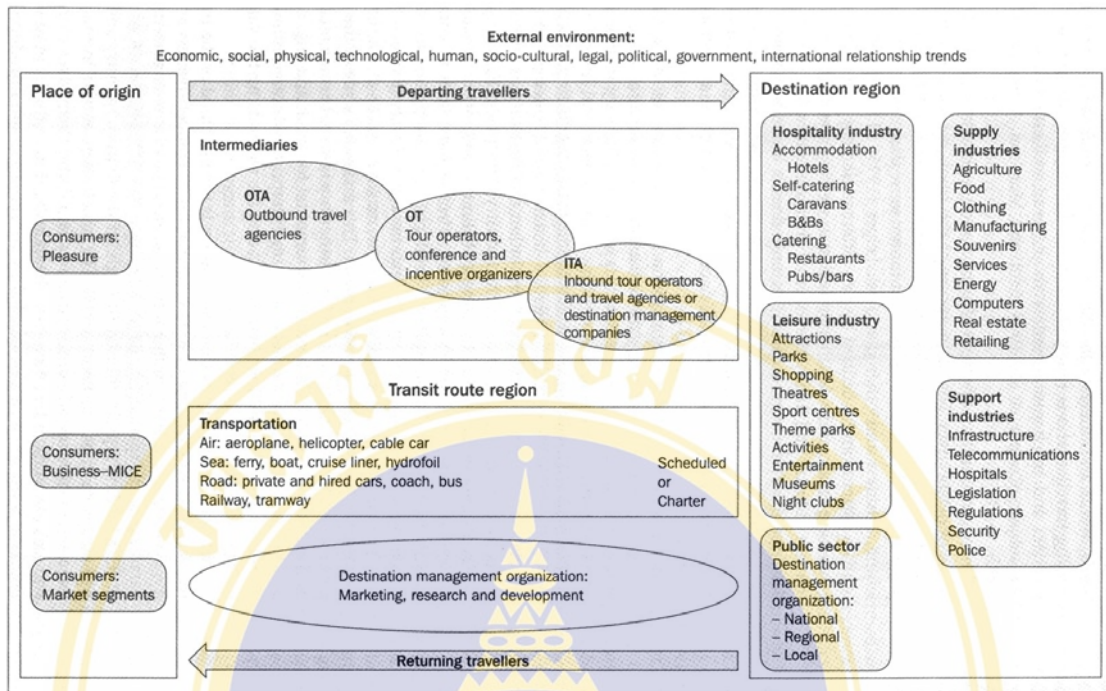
External environment:
Economic, social, physical, technological, human, socio-cultural, legal, political, government, international relationship trends

Place of origin

Departing travellers

Destination region

Consumers: Pleasure

Consumers: Business–MICE

Consumers: Market segments

Intermediaries

OTA
Outbound travel agencies

OT
Tour operators, conference and incentive organizers

ITA
Inbound tour operators and travel agencies or destination management companies

Transit route region

Transportation
Air: aeroplane, helicopter, cable car
Sea: ferry, boat, cruise liner, hydrofoil
Road: private and hired cars, coach, bus
Railway, tramway

Scheduled
or
Charter

Destination management organization:
Marketing, research and development

Returning travellers

Hospitality industry
Accommodation
Hotels
Self-catering
Caravans
B&Bs
Catering
Restaurants
Pubs/bars

Leisure industry
Attractions
Parks
Shopping
Theatres
Sport centres
Theme parks
Activities
Entertainment
Museums
Night clubs

Public sector
Destination management organization:
– National
– Regional
– Local

Supply industries
Agriculture
Food
Clothing
Manufacturing
Souvenirs
Services
Energy
Computers
Real estate
Retailing

Support industries
Infrastructure
Telecommunications
Hospitals
Legislation
Regulations
Security
Police